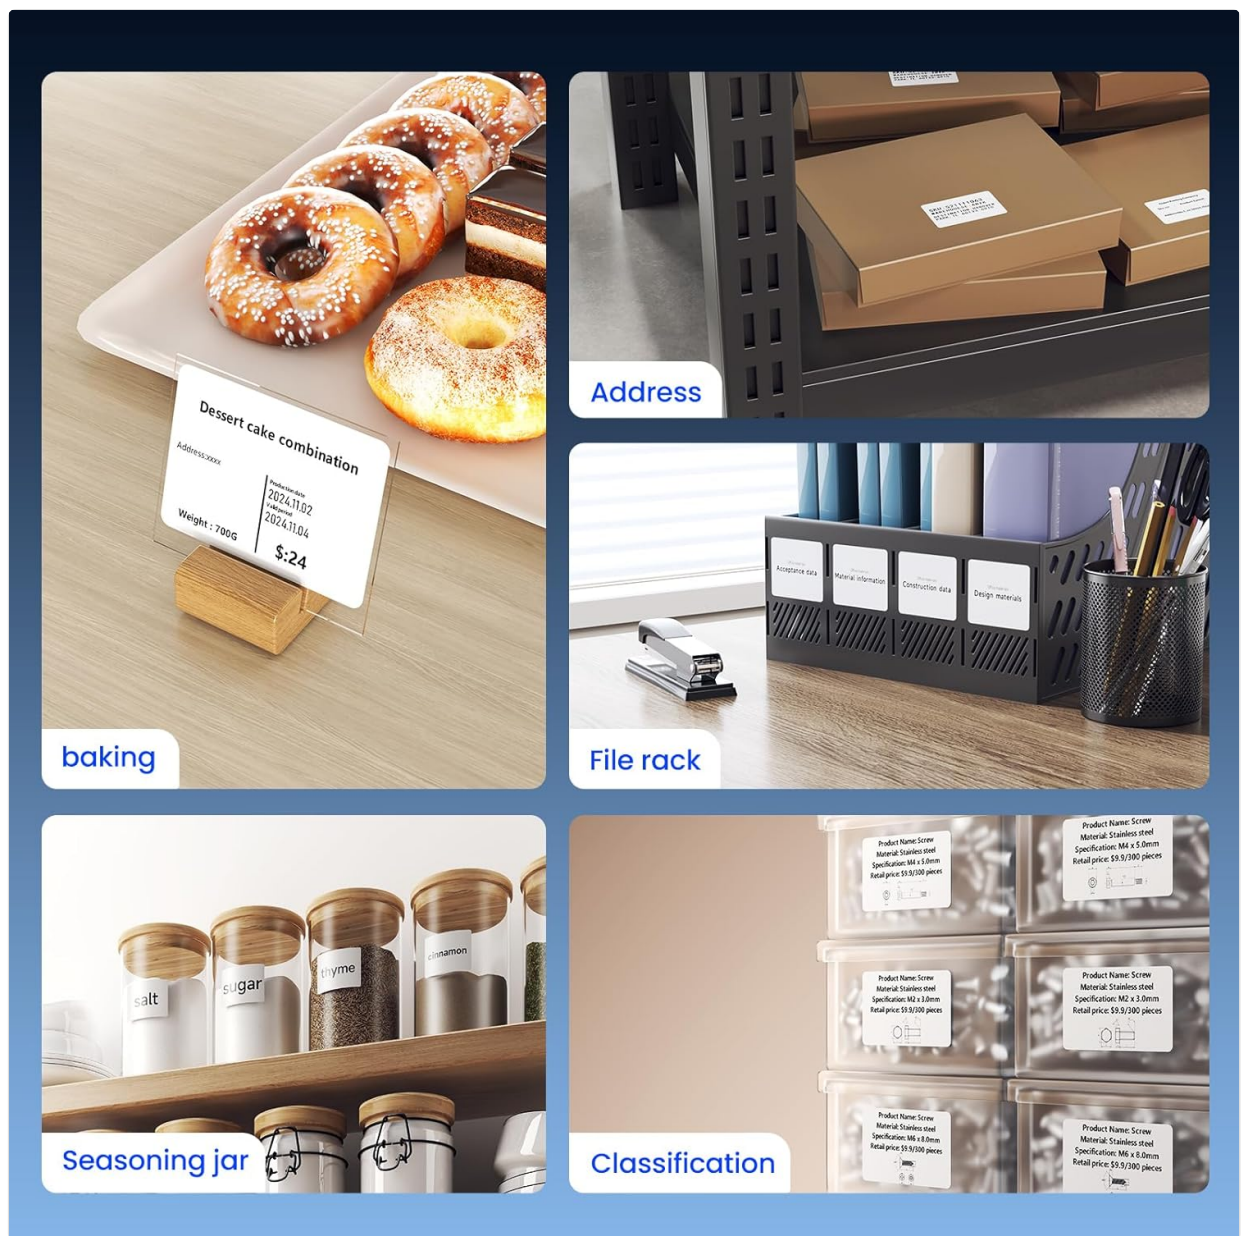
Dessert cake combination
Address:xxxx
Weight : 700G
Production date
2024.11.02
Validperiod
2024.11.04
$:24

baking

Address

Acceptance data
Material information
Construction data
Design materials

File rack

salt
sugar
thyme
cinnamon

Seasoning jar

Product Name: Screw
Material: Stainless steel
Specification: M4 x 5.0mm
Retail price: $9.9/300 pieces

Product Name: Screw
Material: Stainless steel
Specification: M4 x 5.0mm
Retail price: $9.9/300 pieces

Product Name: Screw
Material: Stainless steel
Specification: M2 x 3.0mm
Retail price: $9.9/300 pieces

Product Name: Screw
Material: Stainless steel
Specification: M2 x 3.0mm
Retail price: $9.9/300 pieces

Product Name: Screw
Material: Stainless steel
Specification: M6 x 8.0mm
Retail price: $9.9/300 pieces

Product Name: Screw
Material: Stainless steel
Specification: M6 x 8.0mm
Retail price: $9.9/300 pieces

Classification